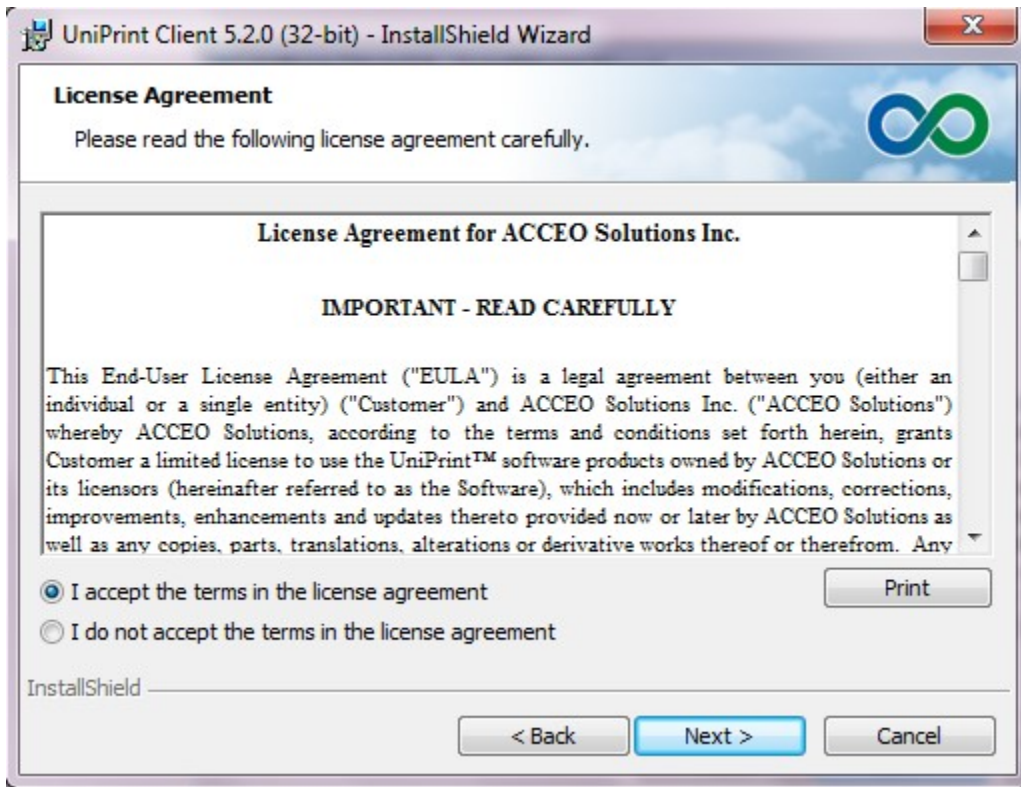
UniPrint Client 5.2.0 (32-bit) - InstallShield Wizard

License Agreement

Please read the following license agreement carefully.

License Agreement for ACCEO Solutions Inc.

IMPORTANT - READ CAREFULLY

This End-User License Agreement ("EULA") is a legal agreement between you (either an individual or a single entity) ("Customer") and ACCEO Solutions Inc. ("ACCEO Solutions") whereby ACCEO Solutions, according to the terms and conditions set forth herein, grants Customer a limited license to use the UniPrint™ software products owned by ACCEO Solutions or its licensors (hereinafter referred to as the Software), which includes modifications, corrections, improvements, enhancements and updates thereto provided now or later by ACCEO Solutions as well as any copies, parts, translations, alterations or derivative works thereof or therefrom. Any

I accept the terms in the license agreement

I do not accept the terms in the license agreement

Print

InstallShield

< Back

Next >

Cancel